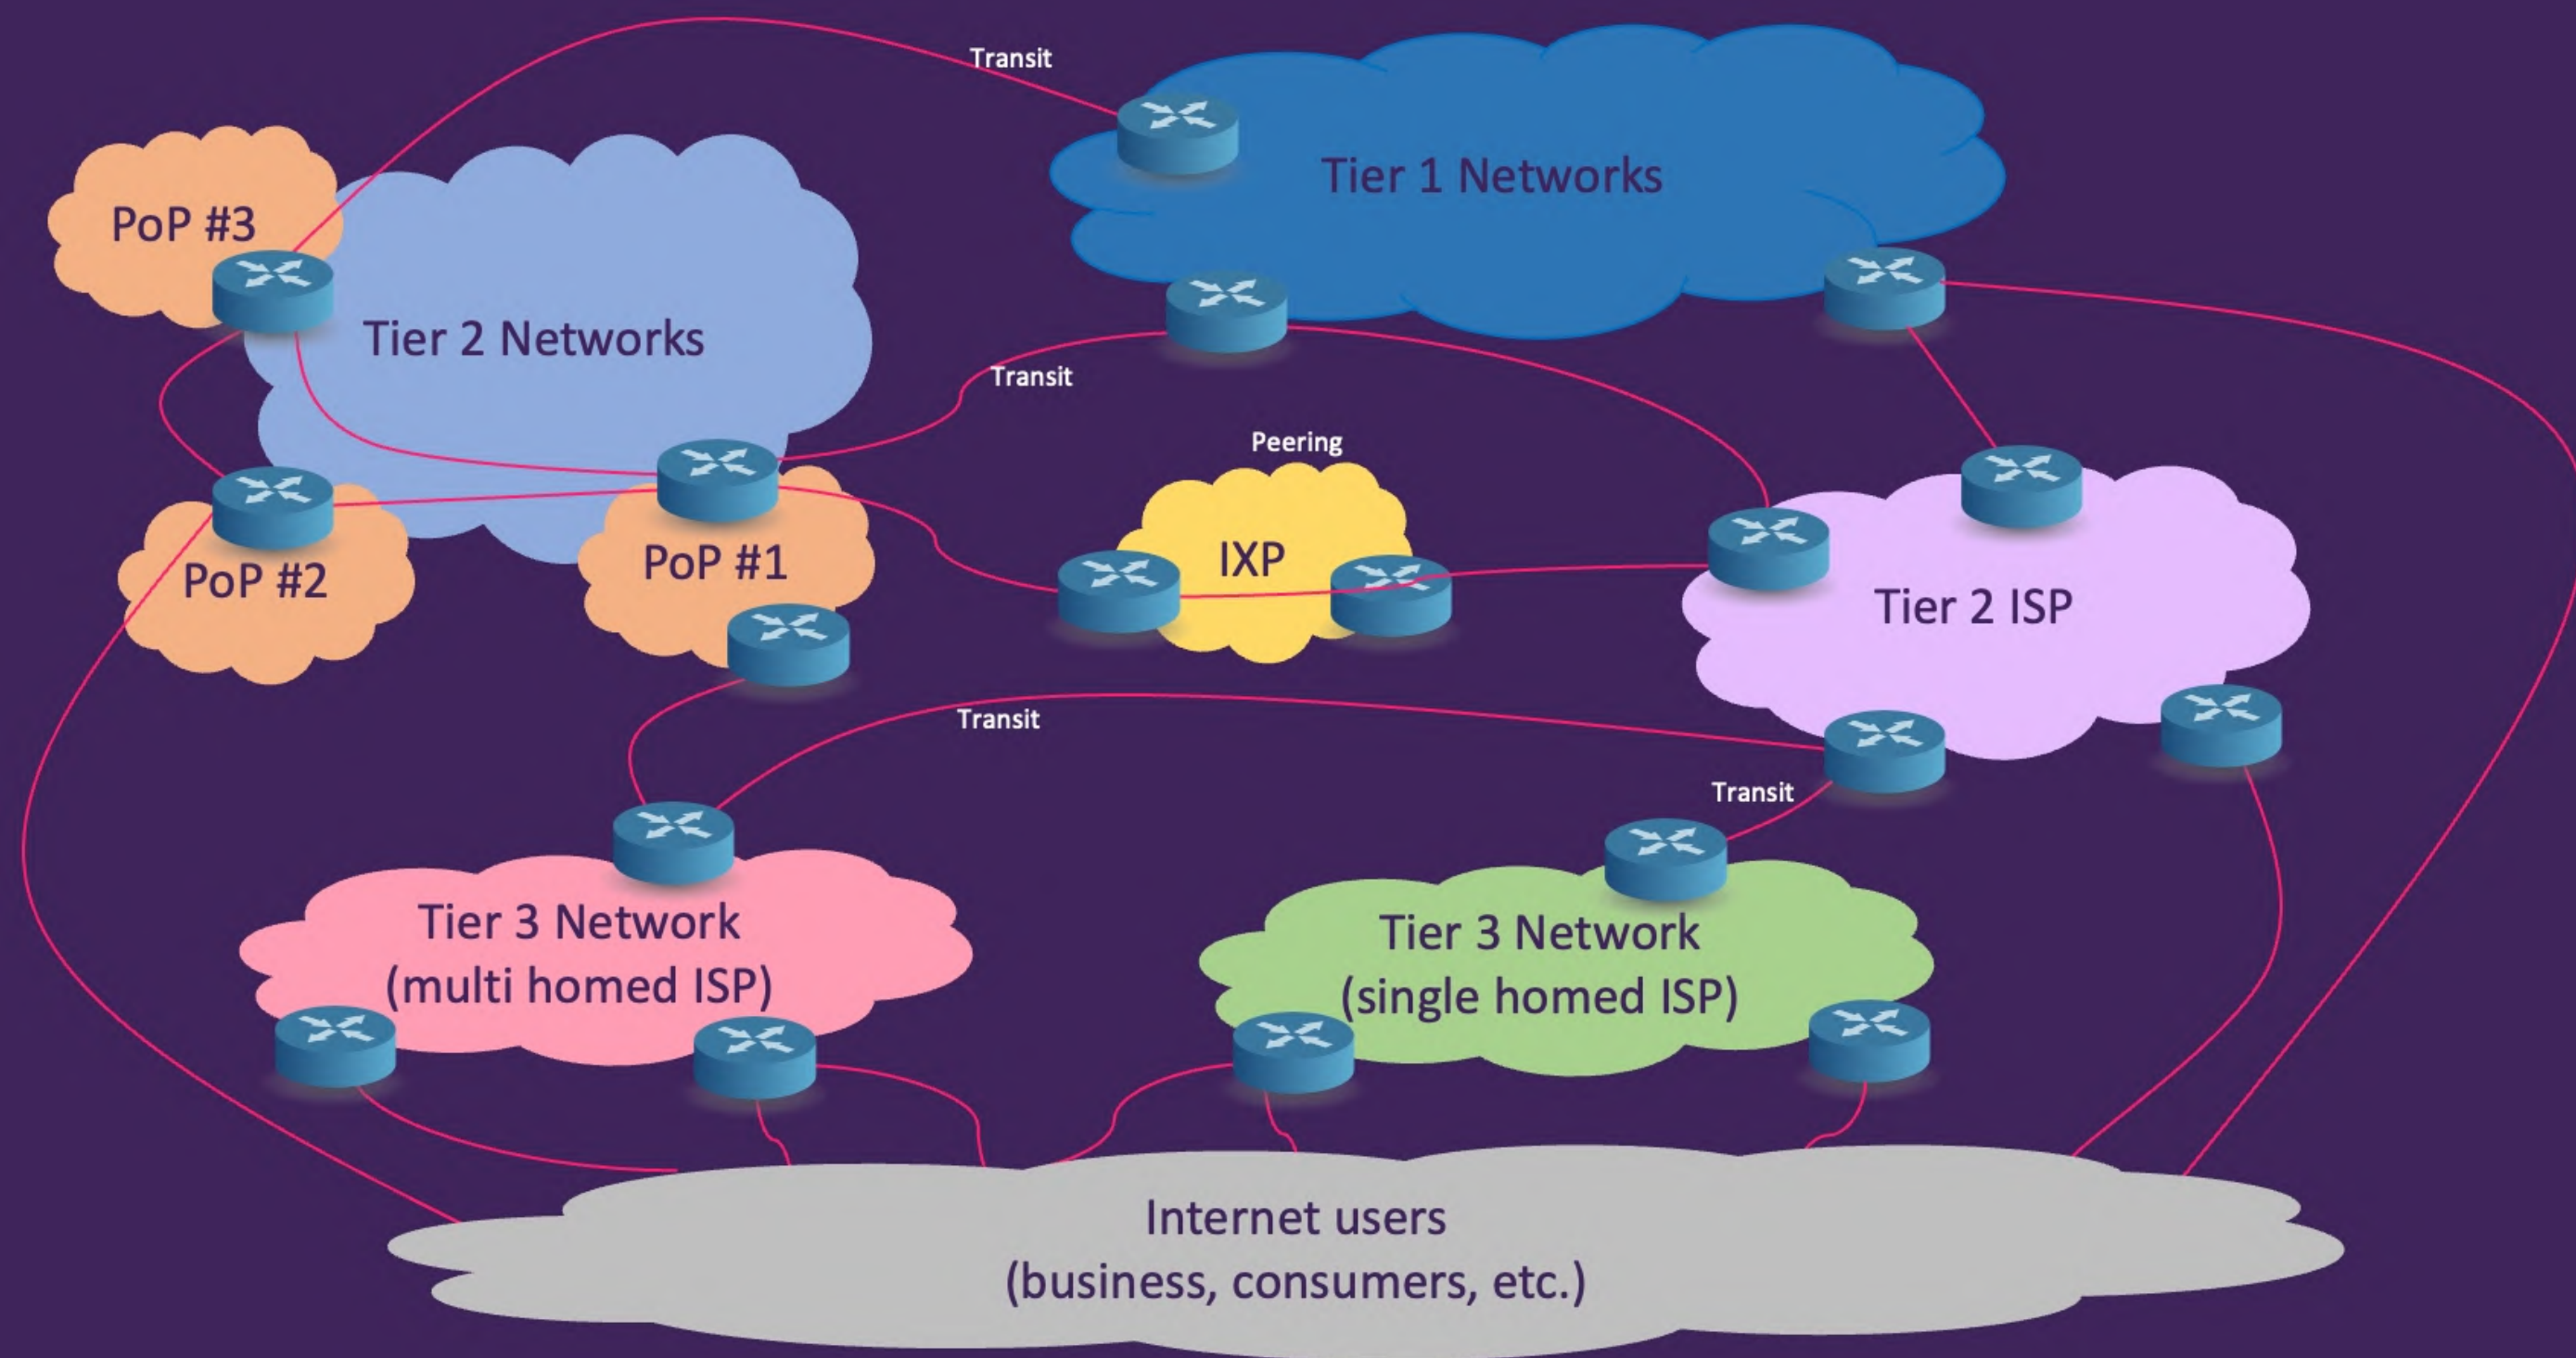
Transit

Tier 1 Networks

PoP #3

Tier 2 Networks

Transit

Peering

IXP

PoP #1

PoP #2

Tier 2 ISP

Transit

Transit

Tier 3 Network
(multi homed ISP)

Tier 3 Network
(single homed ISP)

Internet users
(business, consumers, etc.)